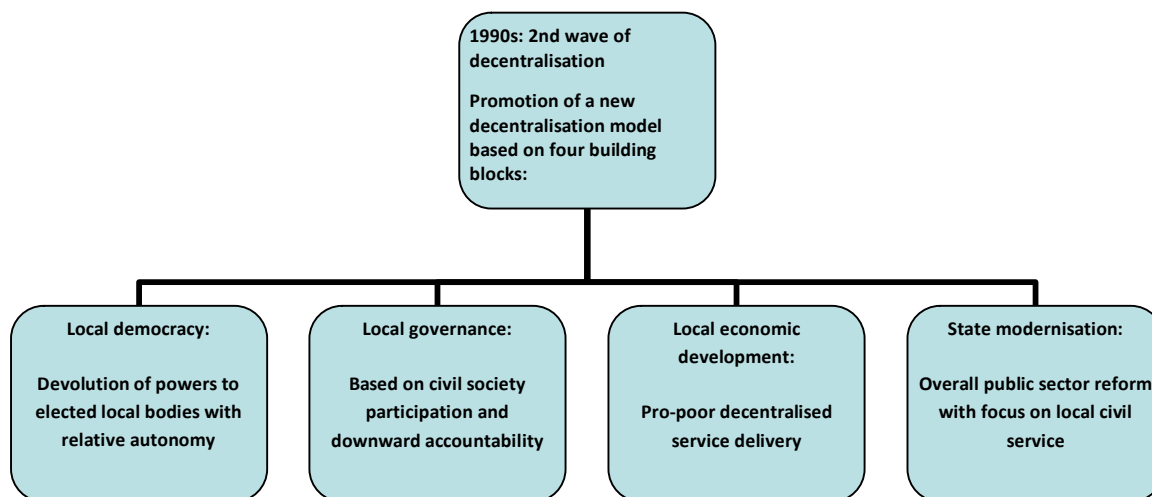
1990s: 2nd wave of decentralisation

Promotion of a new decentralisation model based on four building blocks:

Local democracy:

Devolution of powers to elected local bodies with relative autonomy

Local governance:

Based on civil society participation and downward accountability

Local economic development:

Pro-poor decentralised service delivery

State modernisation:

Overall public sector reform with focus on local civil service